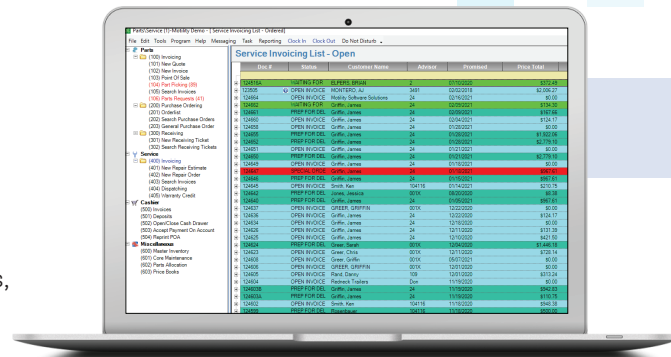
PartsService [1-Mobility Demo - [Service Invoicing List - Ordered]

File Edit Tools Program Help Messaging Task Reporting Clock In Clock Out Do Not Disturb

Parts
(100) Invoicing
(101) New Quote
(102) New Invoice
(103) Point Of Sale
(104) Part Picking (35)
(105) Search Invoices
(106) Parts Requests (41)
(200) Purchase Ordering
(201) Orderlist
(202) Search Purchase Orders
(203) General Purchase Order
(300) Receiving
(301) New Receiving Ticket
(302) Search Receiving Tickets
Service
(400) Invoicing
(401) New Repair Estimate
(402) New Repair Order
(403) Search Invoices
(404) Dispatching
(405) Warranty Credit
Cashier
(500) Invoices
(501) Deposits
(502) Open/Close Cash Drawer
(503) Accept Payment On Account
(504) Reprint POA
Miscellaneous
(600) Master Inventory
(601) Core Maintenance
(602) Parts Allocation
(603) Price Books

Service Invoicing List - Open

| Doc # | Status | Customer Name | Advisor | Promised | Price Total |
|---|---|---|---|---|---|
| 1246164 | WAITING FOR | ELPERS, BRIAN | 2 | 01/10/2022 | $372.45 |
| 123505 | OPEN INVOICE | MONTERO, AJ | 3491 | 03/02/2016 | $2,008.27 |
| 124664 | OPEN INVOICE | Mobility Software Solutions | 24 | 02/16/2021 | $0.00 |
| 124662 | WAITING FOR | Griffin, James | 24 | 02/09/2021 | $134.35 |
| 124661 | PREP FOR DEL | Griffin, James | 24 | 02/09/2021 | $167.66 |
| 124660 | OPEN INVOICE | Griffin, James | 24 | 02/04/2021 | $124.17 |
| 124656 | OPEN INVOICE | Griffin, James | 24 | 01/28/2021 | $0.00 |
| 124655 | PREP FOR DEL | Griffin, James | 24 | 01/28/2021 | $1,922.06 |
| 124652 | PREP FOR DEL | Griffin, James | 24 | 01/28/2021 | $2,779.10 |
| 124651 | OPEN INVOICE | Griffin, James | 24 | 01/21/2021 | $0.00 |
| 124650 | PREP FOR DEL | Griffin, James | 24 | 01/21/2021 | $2,779.10 |
| 124649 | OPEN INVOICE | Griffin, James | 24 | 01/18/2021 | $0.00 |
| 124647 | SPECIAL ORDE | Griffin, James | 24 | 01/15/2021 | $967.61 |
| 124646 | PREP FOR DEL | Griffin, James | 24 | 01/15/2021 | $967.61 |
| 124645 | OPEN INVOICE | Smith, Ken | 104116 | 01/14/2021 | $210.75 |
| 124642 | PREP FOR DEL | Jones, Jessica | 301K | 08/20/2020 | $0.00 |
| 124640 | PREP FOR DEL | Griffin, James | 24 | 01/06/2021 | $967.61 |
| 124637 | OPEN INVOICE | GREER, GRIFFIN | 301K | 12/22/2020 | $0.00 |
| 124636 | OPEN INVOICE | Griffin, James | 24 | 12/22/2020 | $124.17 |
| 124634 | OPEN INVOICE | Griffin, James | 24 | 12/16/2020 | $0.00 |
| 124626 | OPEN INVOICE | Griffin, James | 24 | 12/11/2020 | $131.39 |
| 124625 | OPEN INVOICE | Griffin, James | 24 | 12/10/2020 | $421.50 |
| 124624 | PREP FOR DEL | Greer, Sarah | 301K | 12/04/2020 | $1,446.19 |
| 124623 | OPEN INVOICE | Greer, Chris | 301K | 12/17/2020 | $726.14 |
| 124609 | OPEN INVOICE | Greer, Sarah | 301K | 08/07/2021 | $0.00 |
| 124606 | OPEN INVOICE | GREER, GRIFFIN | 301K | 12/01/2020 | $0.00 |
| 124605 | OPEN INVOICE | Rand, Danny | 108 | 12/01/2020 | $313.24 |
| 124604 | OPEN INVOICE | Redneck Trailers | Don | 11/19/2020 | $0.00 |
| 124603B | PREP FOR DEL | Griffin, James | 24 | 11/19/2020 | $942.83 |
| 124603A | PREP FOR DEL | Griffin, James | 24 | 11/19/2020 | $110.76 |
| 124602 | OPEN INVOICE | Smith, Ken | 104116 | 11/19/2020 | $548.38 |
| 124599 | PREP FOR DEL | Rosenbauer | 104116 | 11/13/2020 | $520.00 |